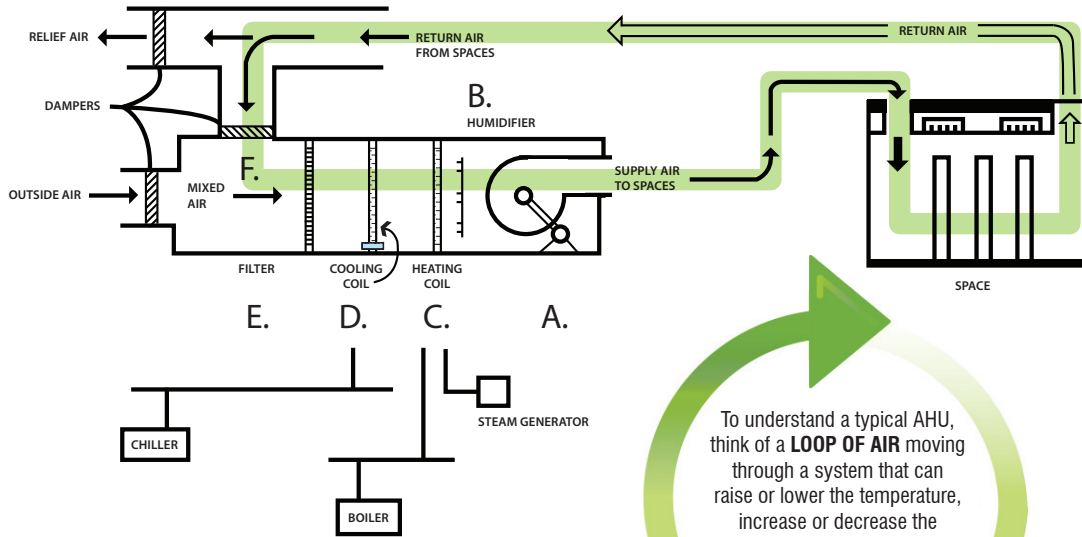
RELIEF AIR

RETURN AIR FROM SPACES

RETURN AIR

DAMPERS

B.

HUMIDIFIER

F.

OUTSIDE AIR

MIXED AIR

SUPPLY AIR TO SPACES

FILTER

COOLING COIL

HEATING COIL

SPACE

E.

D.

C.

A.

STEAM GENERATOR

CHILLER

BOILER

To understand a typical AHU, think of a **LOOP OF AIR** moving through a system that can raise or lower the temperature, increase or decrease the